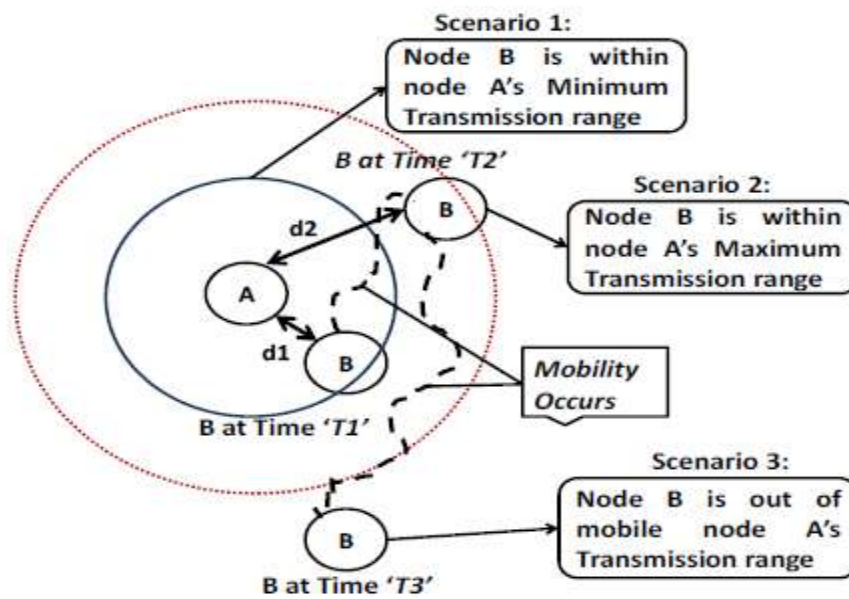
Scenario 1:

Node B is within node A's Minimum Transmission range

B at Time 'T2'

Scenario 2:

Node B is within node A's Maximum Transmission range

d2

B

A

d1

B

Mobility Occurs

B at Time 'T1'

Scenario 3:

Node B is out of mobile node A's Transmission range

B

B at Time 'T3'